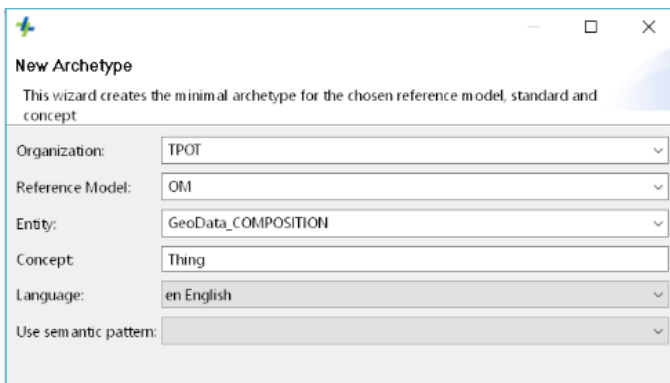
New Archetype

This wizard creates the minimal archetype for the chosen reference model, standard and concept

Organization: TPOT

Reference Model: OM

Entity: GeoData_COMPOSITION

Concept: Thing

Language: en English

Use semantic pattern: